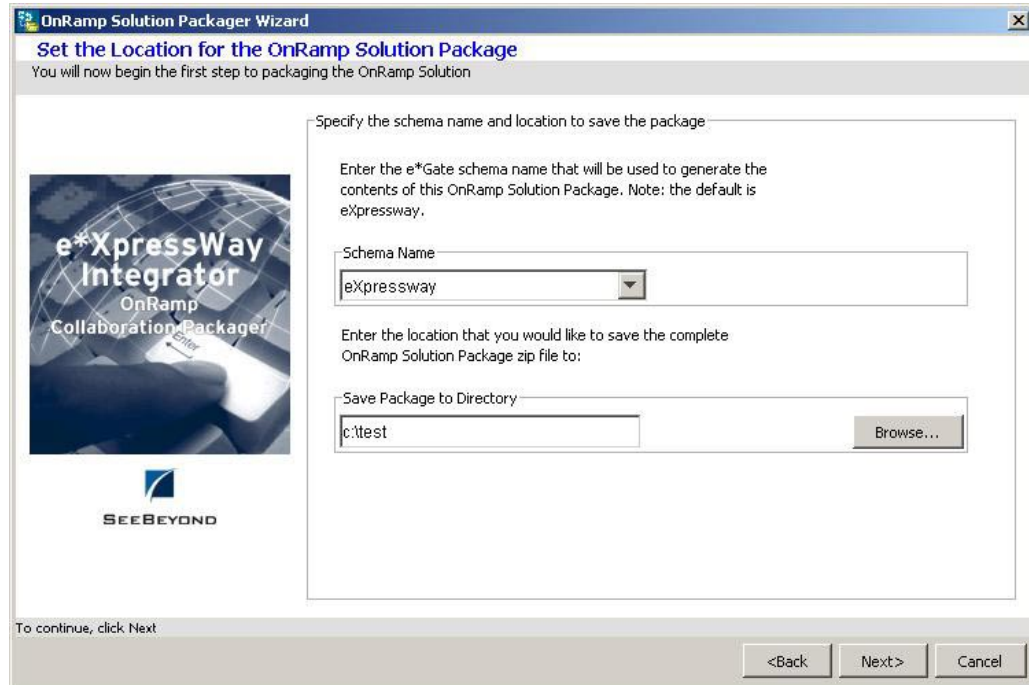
OnRamp Solution Packager Wizard

Set the Location for the OnRamp Solution Package
You will now begin the first step to packaging the OnRamp Solution

e*XpressWay Integrator
OnRamp
Collaboration Packager
Enter

SEEBEYOND

Specify the schema name and location to save the package

Enter the e*Gate schema name that will be used to generate the contents of this OnRamp Solution Package. Note: the default is eXpressway.

Schema Name
eXpressway

Enter the location that you would like to save the complete OnRamp Solution Package zip file to:

Save Package to Directory
c:\test
Browse...

To continue, click Next

<Back Next> Cancel